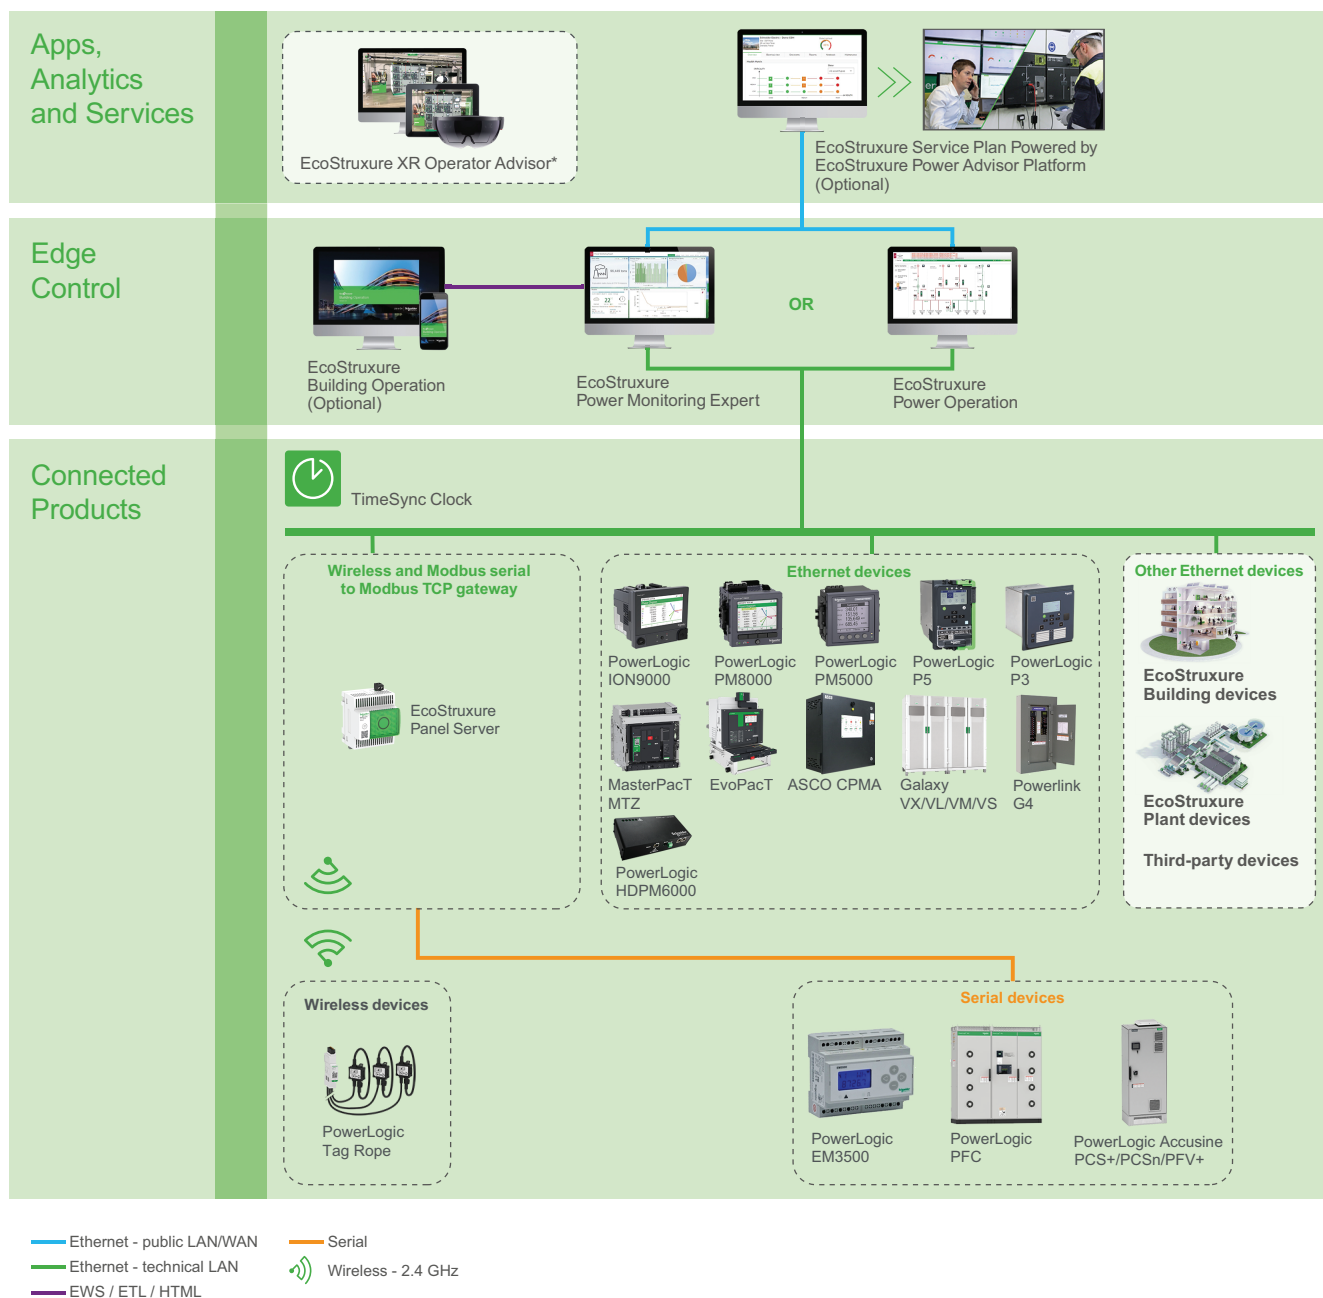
Apps, Analytics and Services

EcoStruxure XR Operator Advisor*

EcoStruxure Service Plan Powered by EcoStruxure Power Advisor Platform (Optional)

Edge Control

EcoStruxure Building Operation (Optional)

OR

EcoStruxure Power Monitoring Expert

EcoStruxure Power Operation

Connected Products

TimeSync Clock

Wireless and Modbus serial to Modbus TCP gateway

EcoStruxure Panel Server

Ethernet devices

PowerLogic ION9000

PowerLogic PM8000

PowerLogic PM5000

PowerLogic P5

PowerLogic P3

MasterPacT MTZ

EvoPacT

ASCO CPMA

Galaxy VX/VL/VM/VS

Powerlink G4

PowerLogic HDPM6000

Other Ethernet devices

EcoStruxure Building devices

EcoStruxure Plant devices

Third-party devices

Wireless devices

PowerLogic Tag Rope

Serial devices

PowerLogic EM3500

PowerLogic PFC

PowerLogic Accusine PCS+/PCSn/PFV+

Ethernet - public LAN/WAN
Ethernet - technical LAN
EWS / ETL / HTML
Serial
Wireless - 2.4 GHz